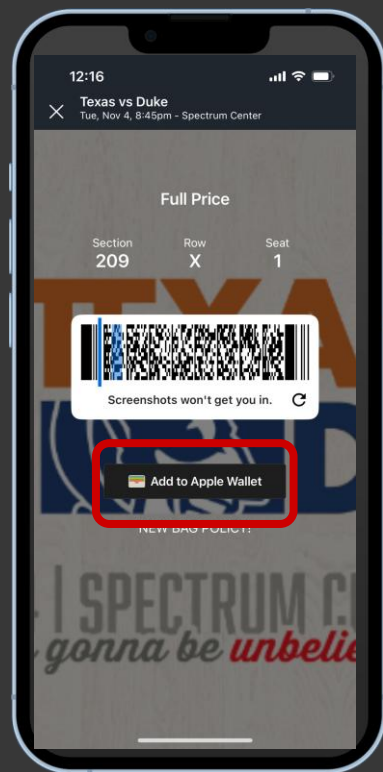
12:16

Texas vs Duke
Tue, Nov 4, 8:45pm - Spectrum Center

Full Price

| Section | Row | Seat |
|---|---|---|
| 209 | X | 1 |

TEXA

Screenshots won't get you in.

D

Add to Apple Wallet

NEW BAG POLICY!

| SPECTRUM C
gonna be unbelie